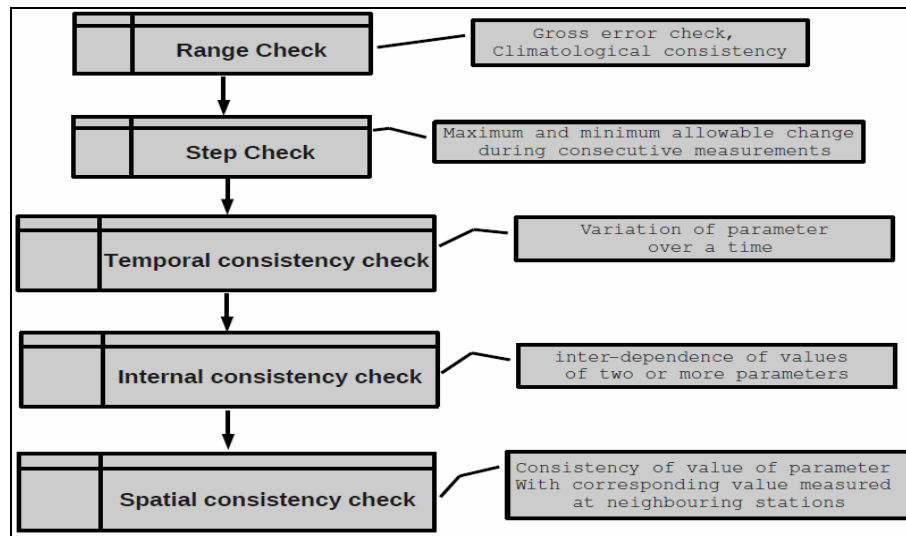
Range Check

Gross error check, Climatological consistency

Step Check

Maximum and minimum allowable change during consecutive measurements

Temporal consistency check

Variation of parameter over a time

Internal consistency check

inter-dependence of values of two or more parameters

Spatial consistency check

Consistency of value of parameter With corresponding value measured at neighbouring stations